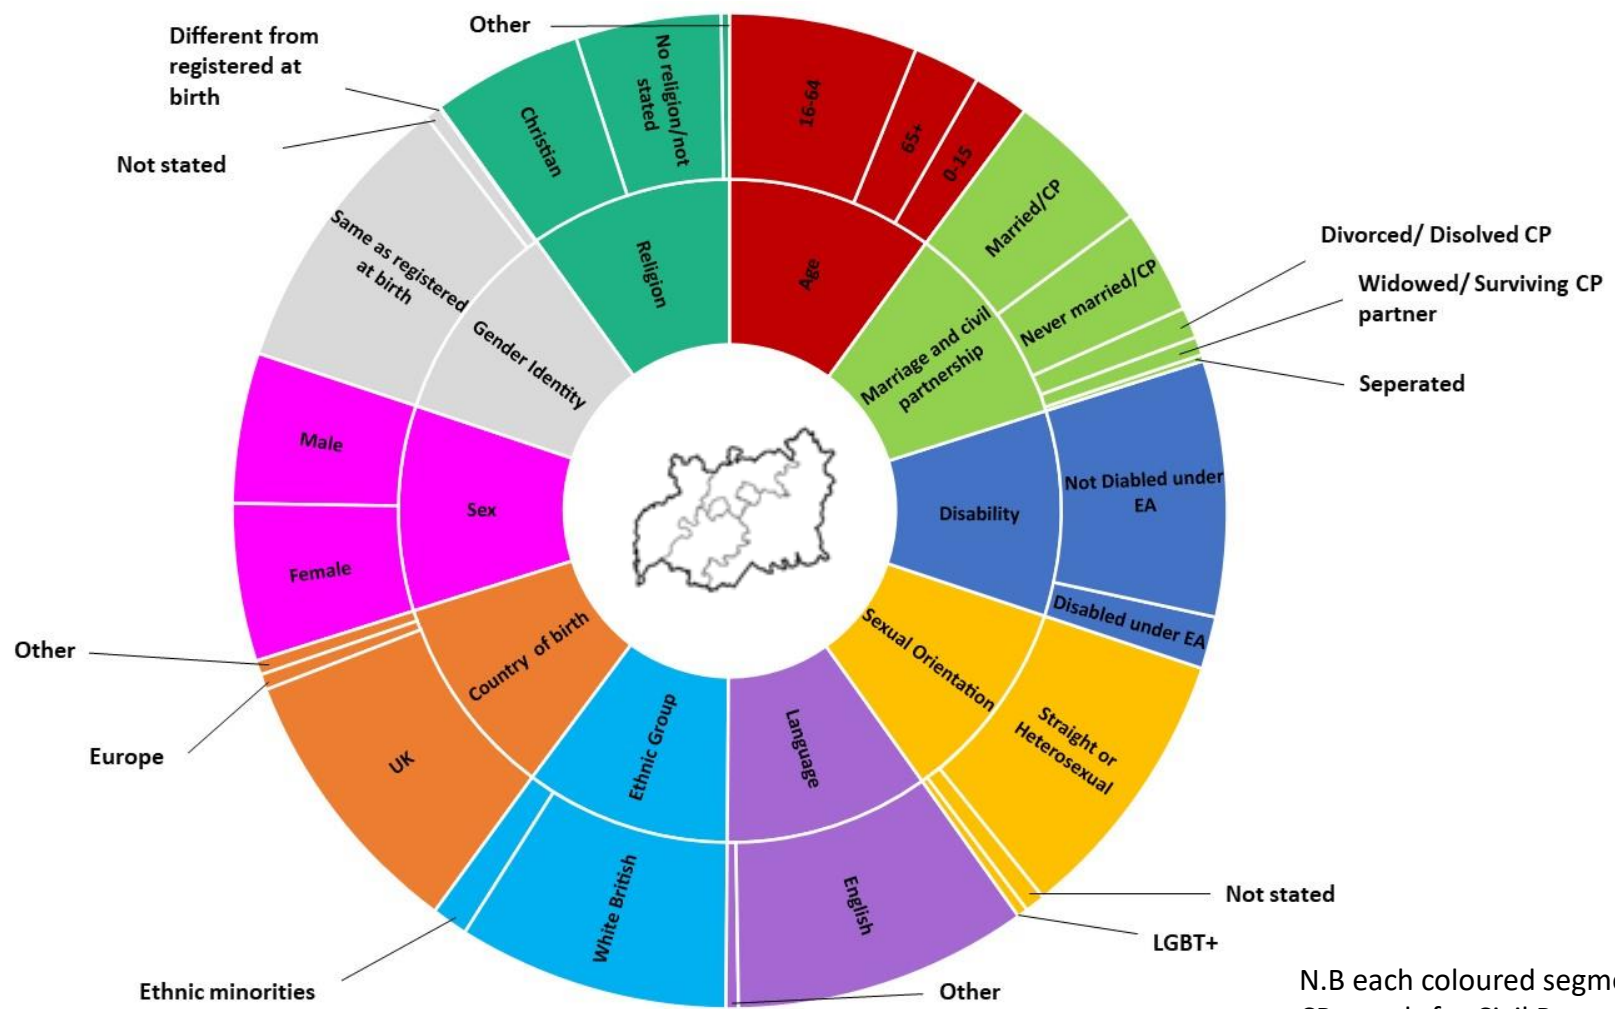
Other
Different from registered at birth
Not stated
Christian
No religion/not stated
16-64
65+
0-15
Age
Religion
Married/CP
Divorced/ Disolved CP
Widowed/ Surviving CP partner
Never married/CP
Seperated
Marriage and civil partnership
Same as registered at birth
Gender Identity
Male
Sex
Female
Disability
Not Diabled under EA
Disabled under EA
Other
Country of birth
Europe
UK
Ethnic Group
Language
Sexual Orientation
Straight or Heterosexual
White British
English
Not stated
LGBT+
Ethnic minorities
Other
N.B each coloured segm
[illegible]